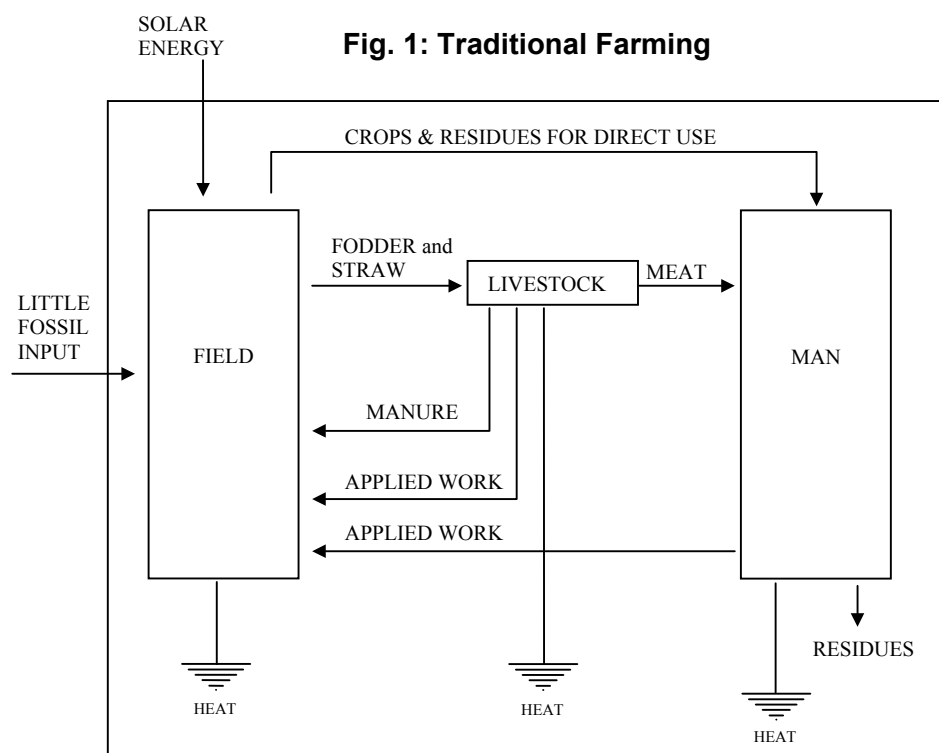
SOLAR ENERGY

Fig. 1: Traditional Farming

CROPS & RESIDUES FOR DIRECT USE

LITTLE FOSSIL INPUT

FIELD

FODDER and STRAW

LIVESTOCK

MEAT

MAN

MANURE

APPLIED WORK

APPLIED WORK

RESIDUES

HEAT

HEAT

HEAT